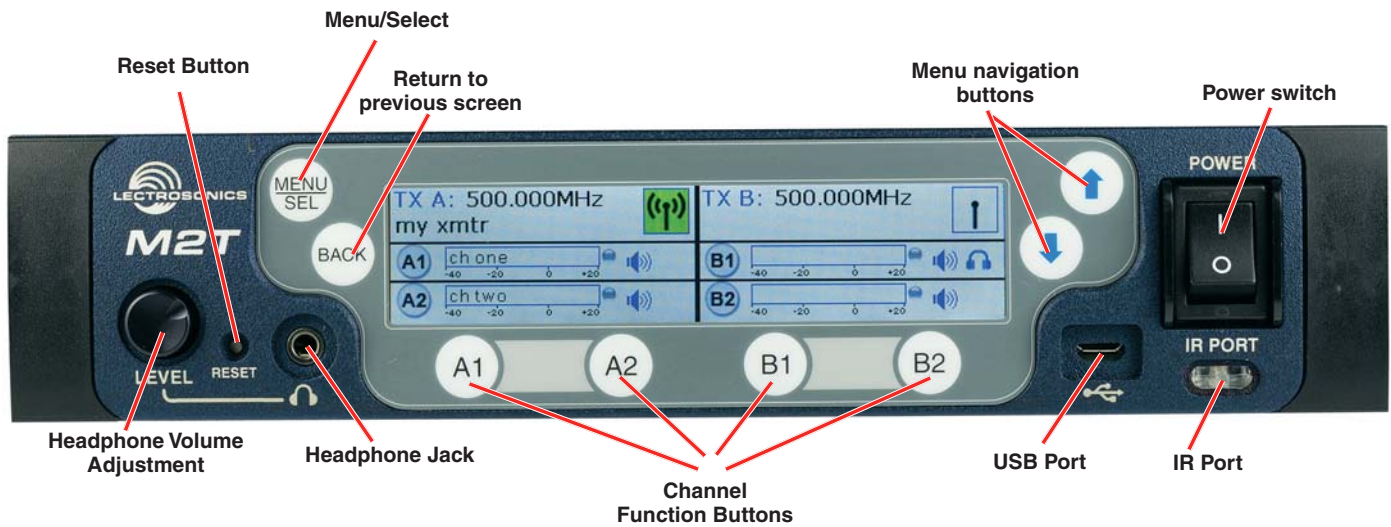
Menu/Select

Reset Button

Return to previous screen

Menu navigation buttons

Power switch

POWER

LECTROSONICS

M2T

MENU
SEL

BACK

TX A: 500.000MHz
my xmtr

TX B: 500.000MHz

A1 ch one -40 -20 0 +20

A2 ch two -40 -20 0 +20

B1 -40 -20 0 +20

B2 -40 -20 0 +20

A1 A2 B1 B2

LEVEL RESET

IR PORT

Headphone Volume Adjustment

Headphone Jack

Channel Function Buttons

USB Port

IR Port